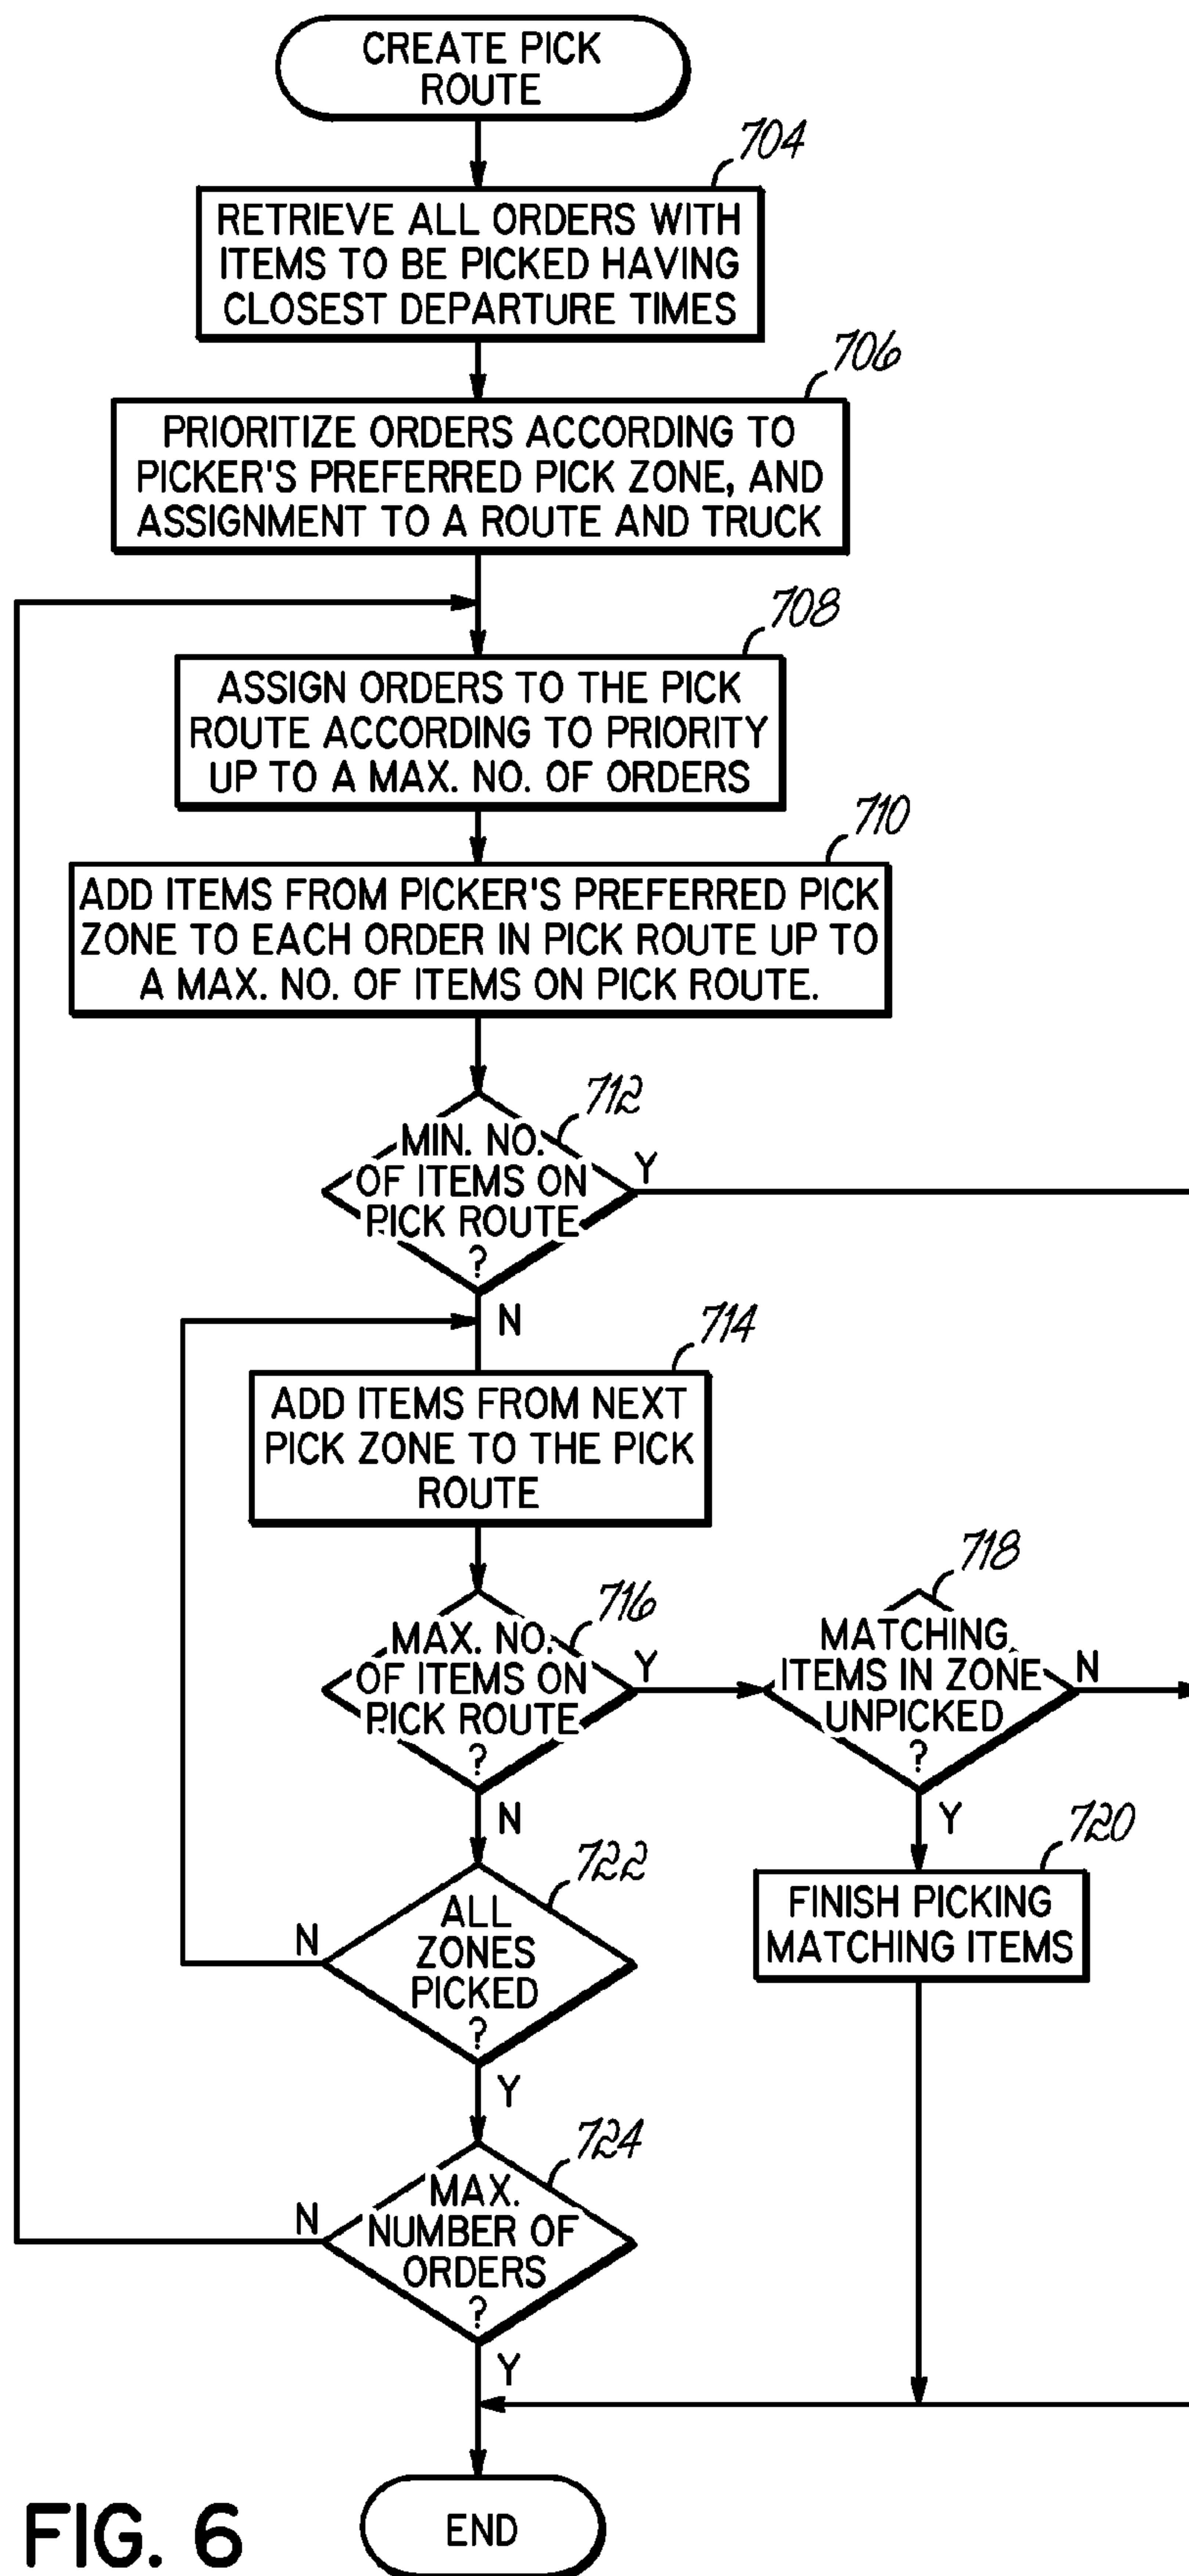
CREATE PICK ROUTE

704

RETRIEVE ALL ORDERS WITH ITEMS TO BE PICKED HAVING CLOSEST DEPARTURE TIMES

706

PRIORITIZE ORDERS ACCORDING TO PICKER'S PREFERRED PICK ZONE, AND ASSIGNMENT TO A ROUTE AND TRUCK

708

ASSIGN ORDERS TO THE PICK ROUTE ACCORDING TO PRIORITY UP TO A MAX. NO. OF ORDERS

710

ADD ITEMS FROM PICKER'S PREFERRED PICK ZONE TO EACH ORDER IN PICK ROUTE UP TO A MAX. NO. OF ITEMS ON PICK ROUTE.

712

MIN. NO. OF ITEMS ON PICK ROUTE ?

Y

N

714

ADD ITEMS FROM NEXT PICK ZONE TO THE PICK ROUTE

716

MAX. NO. OF ITEMS ON PICK ROUTE ?

Y

718

MATCHING ITEMS IN ZONE UNPICKED ?

N

Y

720

FINISH PICKING MATCHING ITEMS

N

722

ALL ZONES PICKED ?

N

Y

724

MAX. NUMBER OF ORDERS ?

N

Y

FIG. 6

END